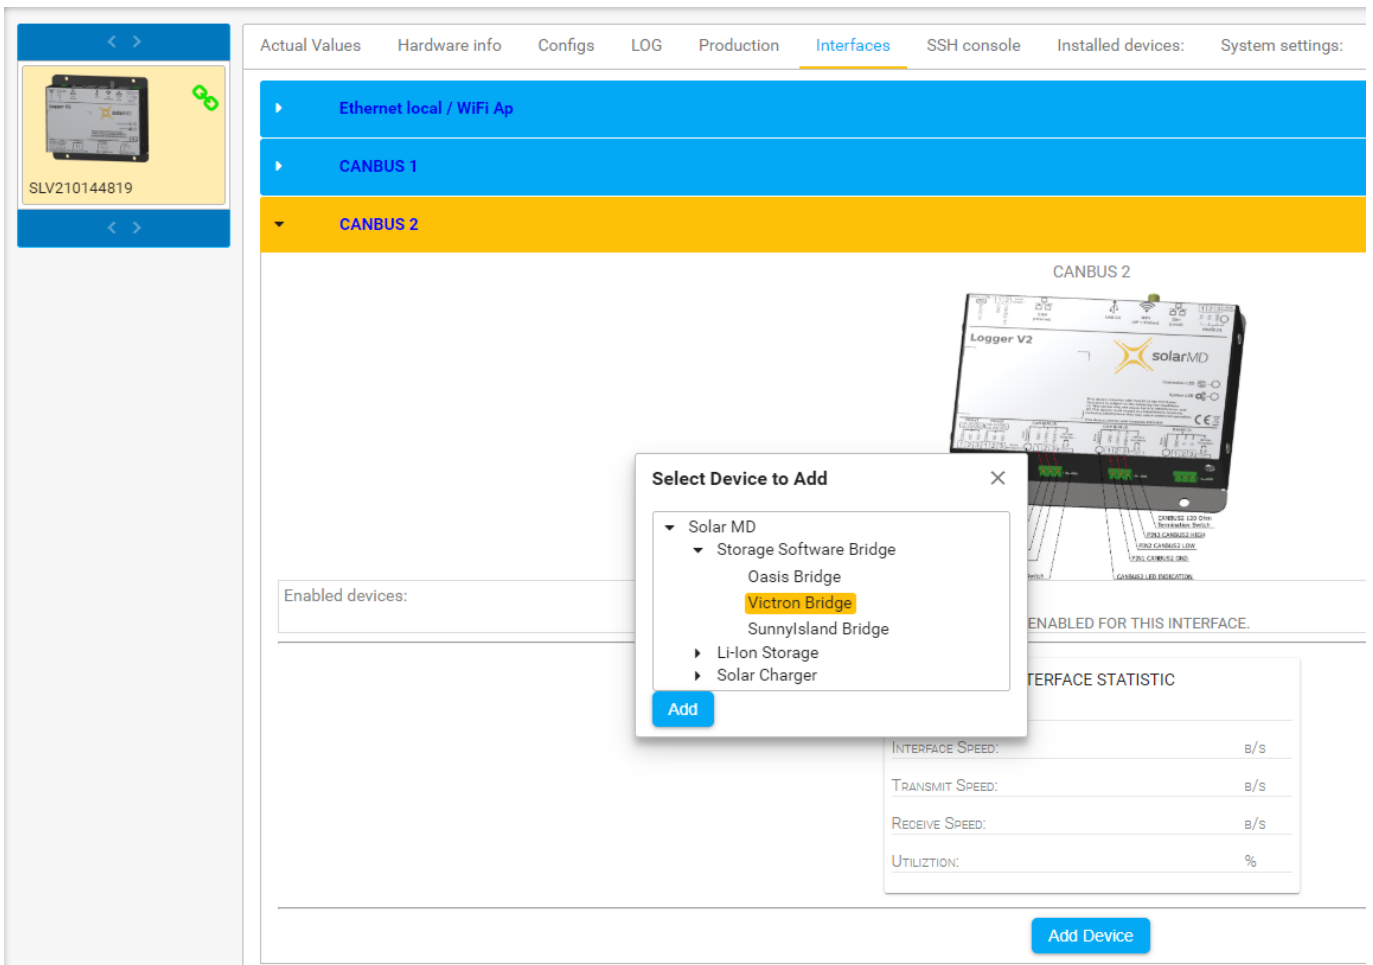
SLV210144819

Actual Values Hardware info Configs LOG Production Interfaces SSH console Installed devices: System settings:

Ethernet local / WiFi Ap

CANBUS 1

CANBUS 2

CANBUS 2

Logger V2

solarMD

Enabled devices:

Select Device to Add

Solar MD
Storage Software Bridge
Oasis Bridge
Victron Bridge
Sunnylsland Bridge
Li-Ion Storage
Solar Charger

Add

ENABLED FOR THIS INTERFACE.

TERFACE STATISTIC

INTERFACE SPEED: B/S

TRANSMIT SPEED: B/S

RECEIVE SPEED: B/S

UTILIZTION: %

Add Device